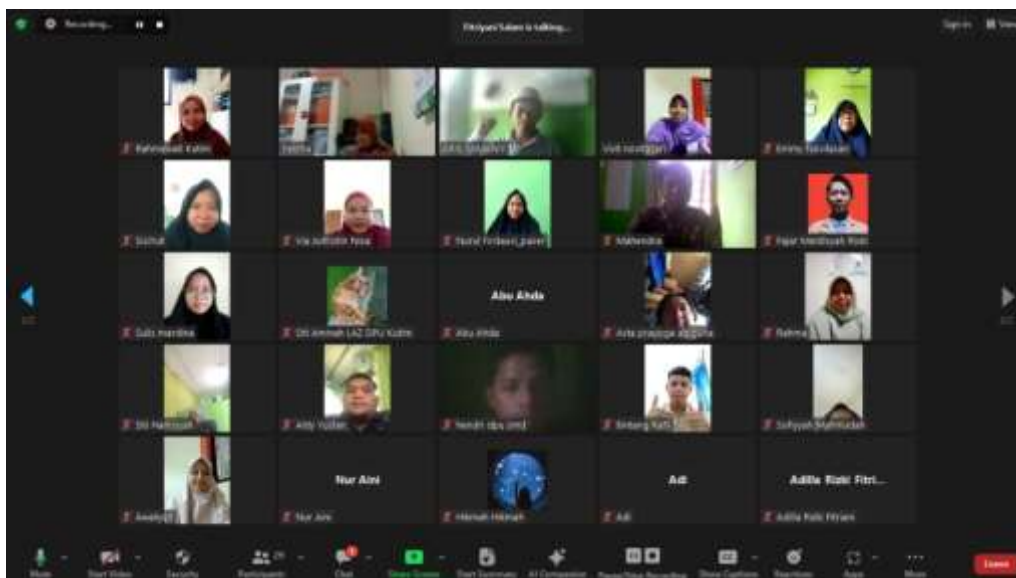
Recording...

Fitriyani Salam is talking...

Sign in View

Rahmawati Kabin
Vanita
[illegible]
Vivit novitasari
Emmy Taruhasan

Sucha
Via Sofitaini Nisa
Nurul Firdausi_guaner
Mahendra
Fajar Ismaiyah Robi

Sulis Hardina
Siti Aminah LAZ DPU Kaltim
Abu Ahda
Abu Ahda
Aria pradipta sy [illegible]
Rahma

Siti Halimah
Addy Yudian
Hendri ibu Umi
Bintang Rafi
Sofiyyah Mahmudah

Awaliyah
Nur Aini
Nur Aini
Hikmah Hikmah
Adi
Adi
Adilla Rizki Fitri...
Adilla Rizki Fitriani

Mute Start Video Security Participants Chat Share Screen Start Summary AI Companion Pause/Stop Recording Show Captions Reactions Apps More Leave